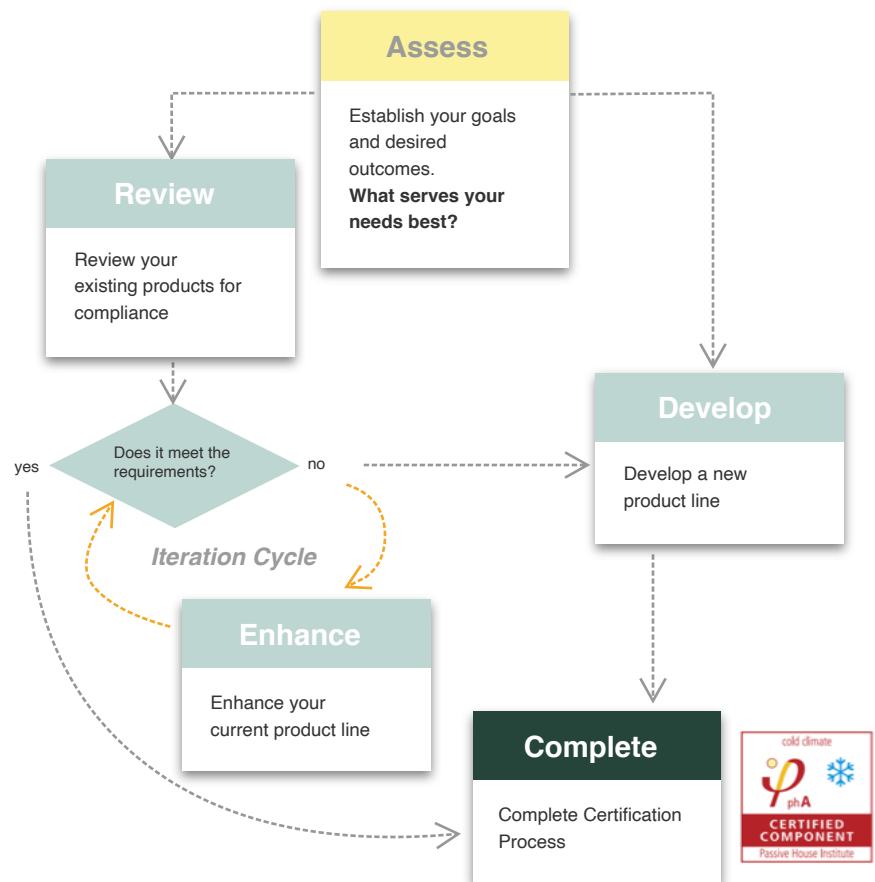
Assess

Establish your goals and desired outcomes.
**What serves your needs best?**

Review

Review your existing products for compliance

Does it meet the requirements?

yes

no

Iteration Cycle

Develop

Develop a new product line

Enhance

Enhance your current product line

Complete

Complete Certification Process

cold climate

phA

CERTIFIED COMPONENT

Passive House Institute